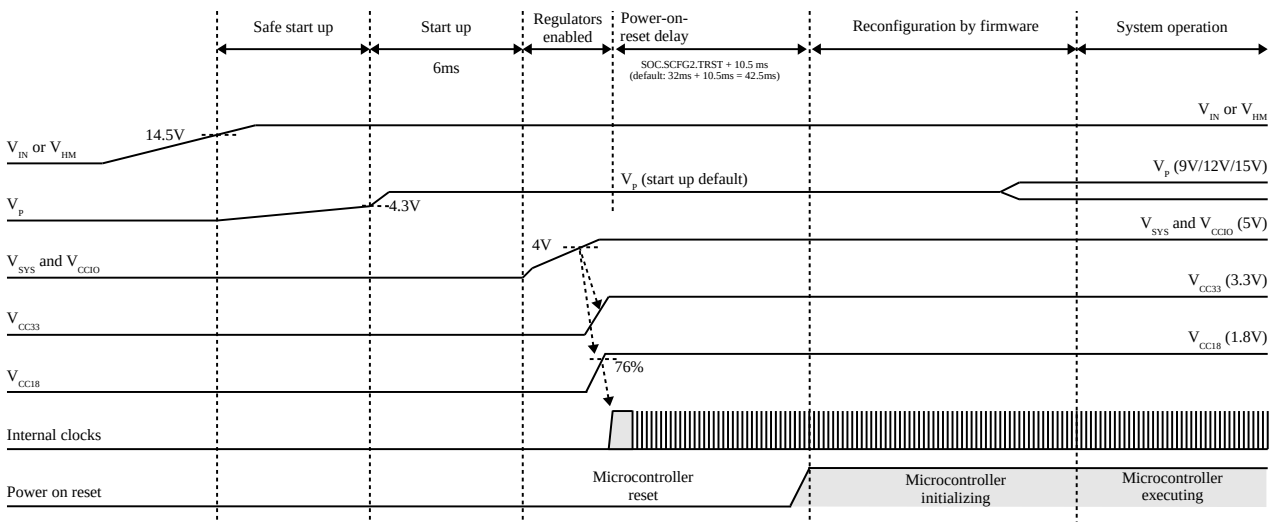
Safe start up

Start up

6ms

Regulators enabled

Power-on-reset delay

SOC.SCFG2.TRST + 10.5 ms (default: 32ms + 10.5ms = 42.5ms)

Reconfiguration by firmware

System operation

$V_{IN}$ or $V_{HM}$

14.5V

$V_{IN}$ or $V_{HM}$

$V_P$

4.3V

$V_P$ (start up default)

$V_P$ (9V/12V/15V)

$V_{SYS}$ and $V_{CCIO}$

4V

$V_{SYS}$ and $V_{CCIO}$ (5V)

$V_{CC33}$

$V_{CC33}$ (3.3V)

$V_{CC18}$

76%

$V_{CC18}$ (1.8V)

Internal clocks

Power on reset

Microcontroller reset

Microcontroller initializing

Microcontroller executing